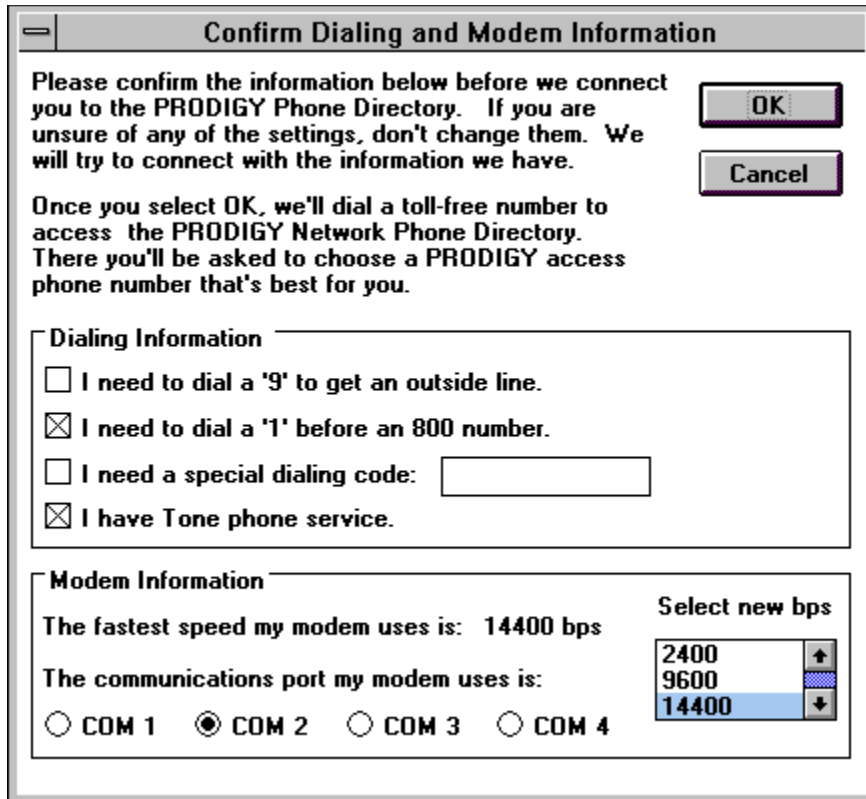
Confirm Dialing and Modem Information

Please confirm the information below before we connect you to the PRODIGY Phone Directory. If you are unsure of any of the settings, don't change them. We will try to connect with the information we have.

OK

Cancel

Once you select OK, we'll dial a toll-free number to access the PRODIGY Network Phone Directory. There you'll be asked to choose a PRODIGY access phone number that's best for you.

Dialing Information

☐ I need to dial a '9' to get an outside line.

☒ I need to dial a '1' before an 800 number.

☐ I need a special dialing code:

☒ I have Tone phone service.

Modem Information

The fastest speed my modem uses is: 14400 bps

Select new bps

2400
9600
14400

The communications port my modem uses is:

○ COM 1 ◉ COM 2 ○ COM 3 ○ COM 4